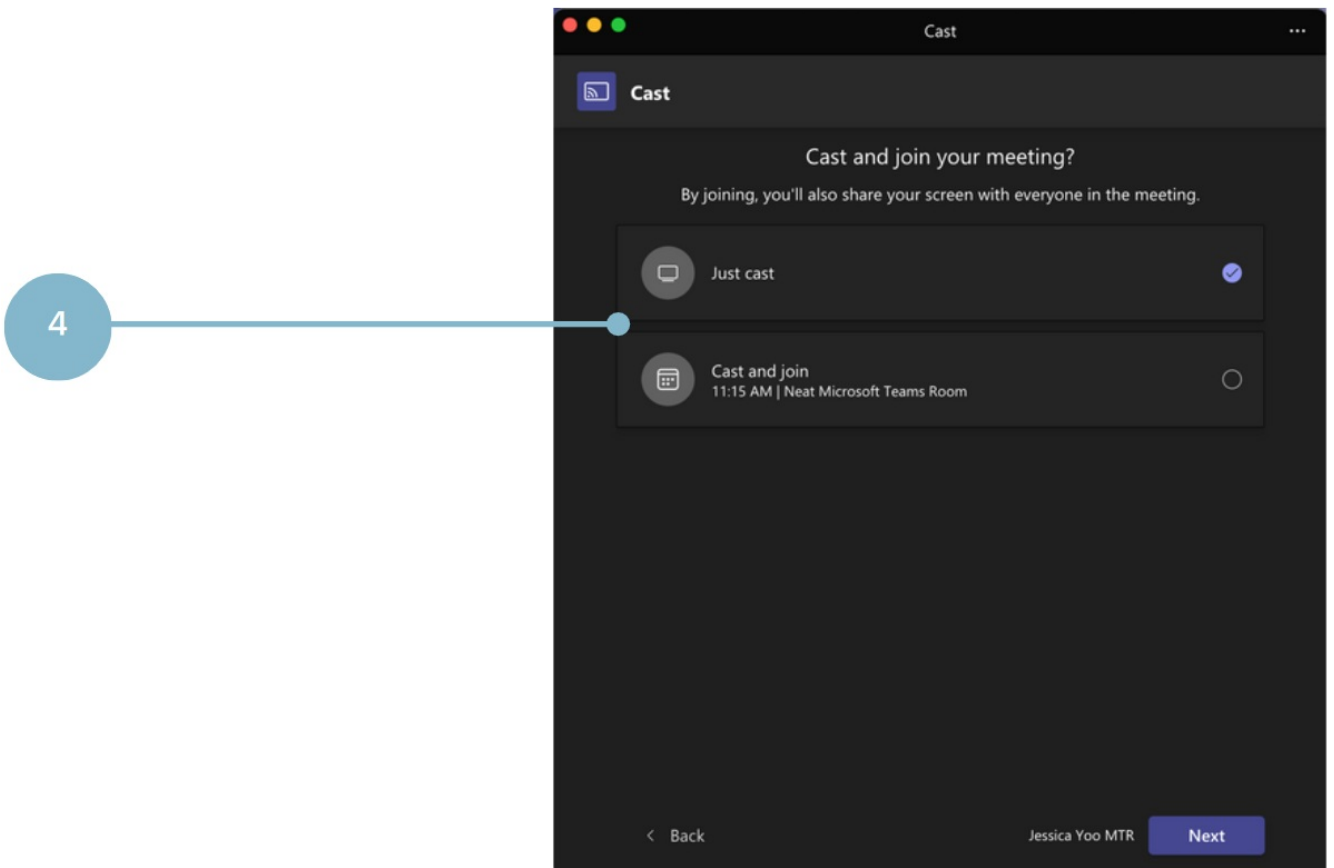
4

Cast

...

Cast

Cast and join your meeting?

By joining, you'll also share your screen with everyone in the meeting.

Just cast

Cast and join
11:15 AM | Neat Microsoft Teams Room

< Back

Jessica Yoo MTR

Next